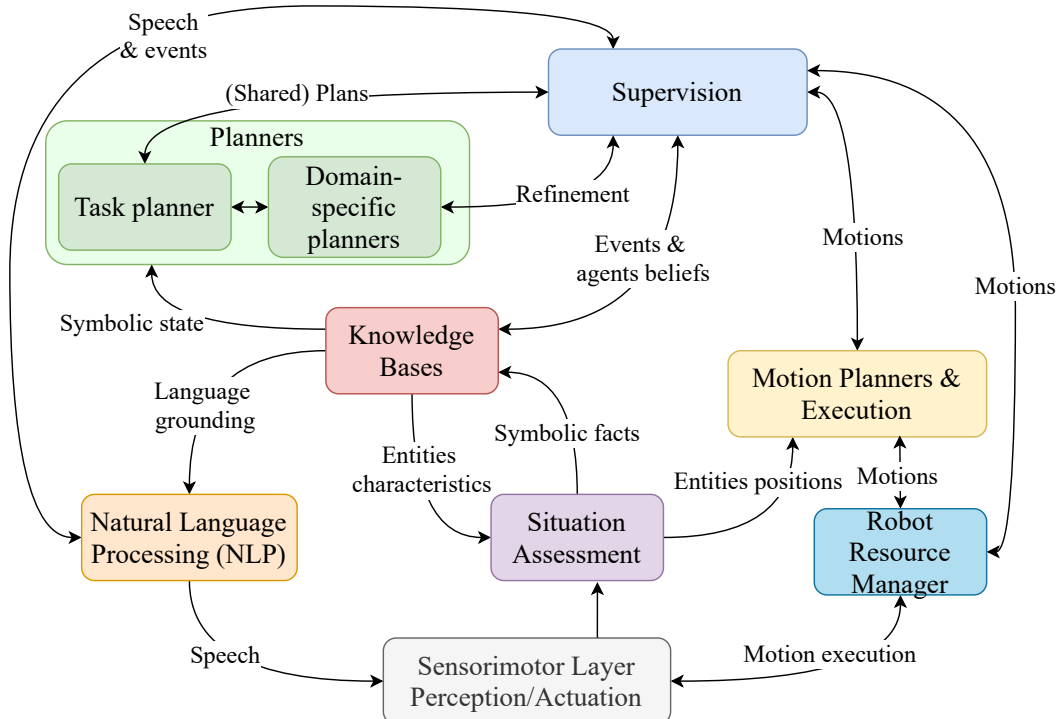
Speech & events

Supervision

(Shared) Plans

Planners

Task planner

Domain-specific planners

Refinement

Events & agents beliefs

Motions

Motions

Symbolic state

Knowledge Bases

Language grounding

Motion Planners & Execution

Symbolic facts

Entities characteristics

Entities positions

Motions

Natural Language Processing (NLP)

Situation Assessment

Robot Resource Manager

Speech

Sensorimotor Layer Perception/Actuation

Motion execution